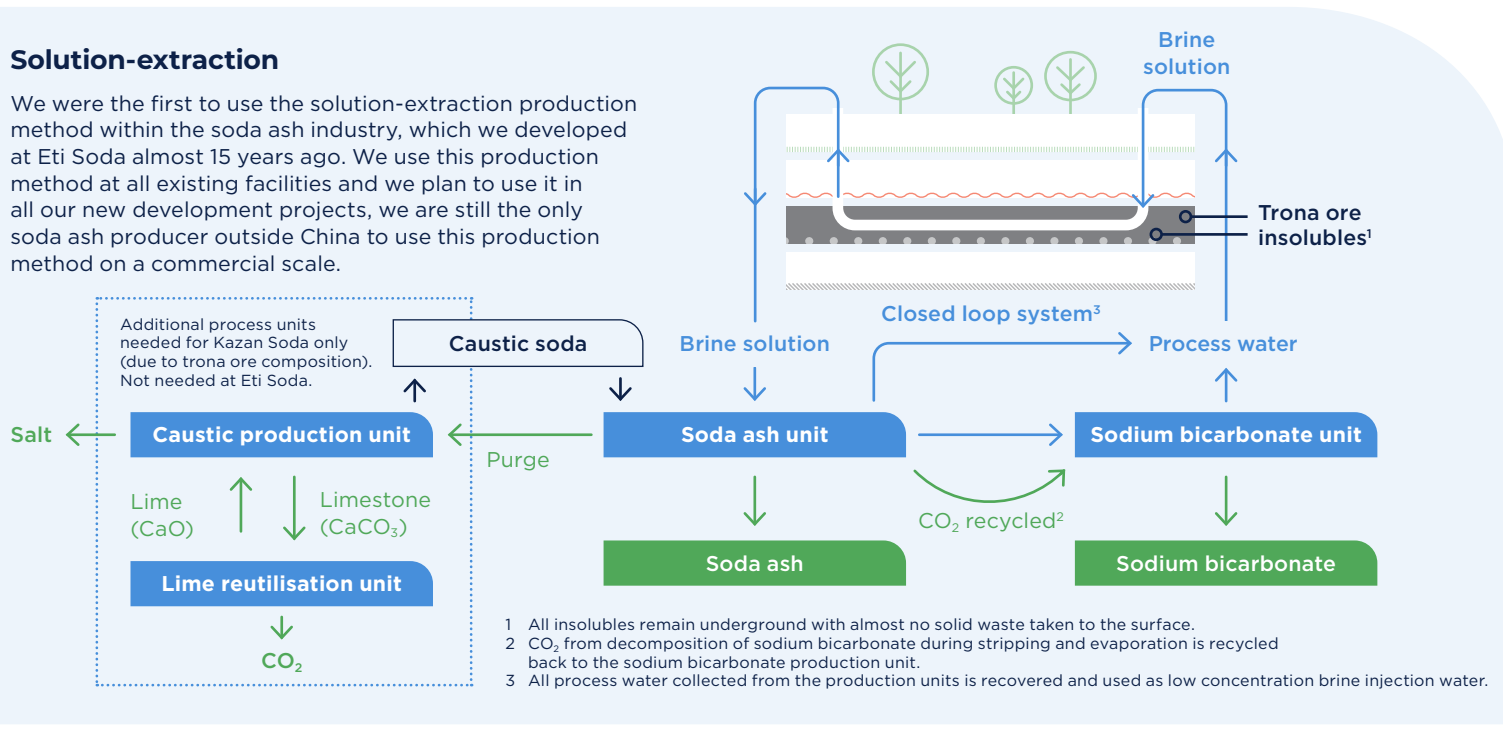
Solution-extraction

We were the first to use the solution-extraction production method within the soda ash industry, which we developed at Eti Soda almost 15 years ago. We use this production method at all existing facilities and we plan to use it in all our new development projects, we are still the only soda ash producer outside China to use this production method on a commercial scale.

Brine solution

Trona ore

insolubles$^1$

Closed loop system$^3$

Additional process units needed for Kazan Soda only (due to trona ore composition). Not needed at Eti Soda.

Caustic soda

Brine solution

Process water

Salt

Caustic production unit

Purge

Soda ash unit

Sodium bicarbonate unit

Lime (CaO)

Limestone ($CaCO_3$)

$CO_2$ recycled$^2$

Lime reutilisation unit

Soda ash

Sodium bicarbonate

$CO_2$

1 All insolubles remain underground with almost no solid waste taken to the surface.
2 $CO_2$ from decomposition of sodium bicarbonate during stripping and evaporation is recycled back to the sodium bicarbonate production unit.
3 All process water collected from the production units is recovered and used as low concentration brine injection water.